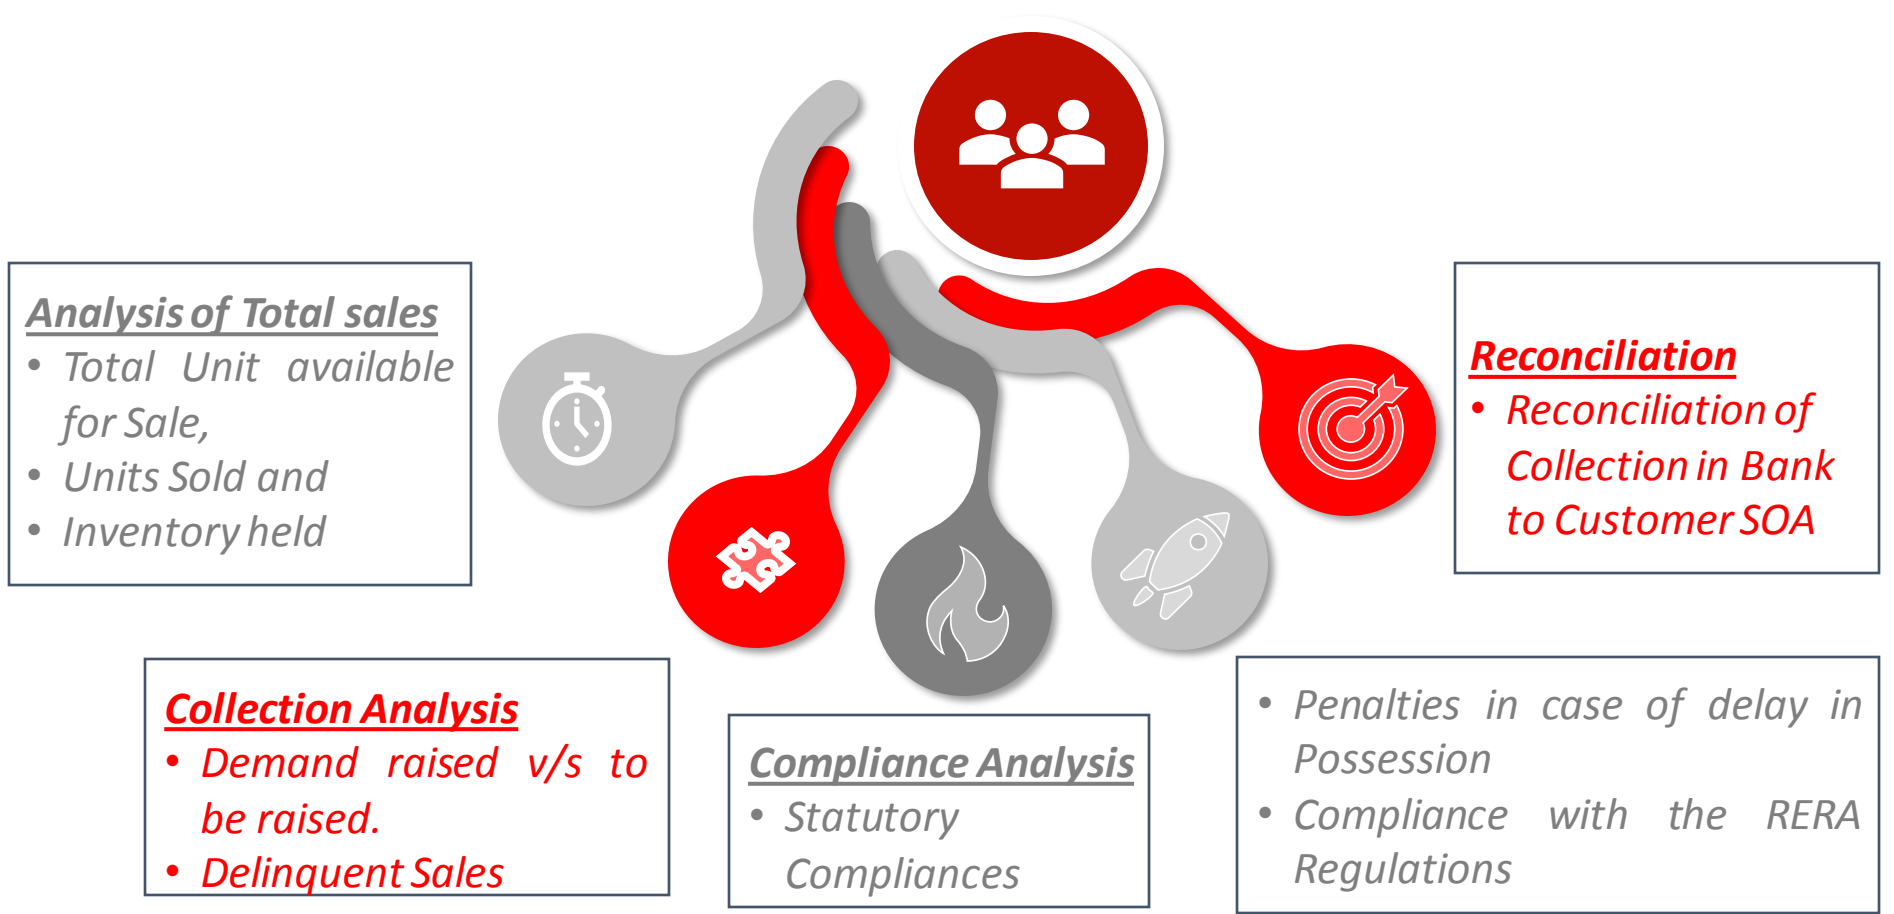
Analysis of Total sales
• Total Unit available for Sale,
• Units Sold and
• Inventory held

Reconciliation
• Reconciliation of Collection in Bank to Customer SOA

Collection Analysis
• Demand raised v/s to be raised.
• Delinquent Sales

Compliance Analysis
• Statutory Compliances

• Penalties in case of delay in Possession
• Compliance with the RERA Regulations